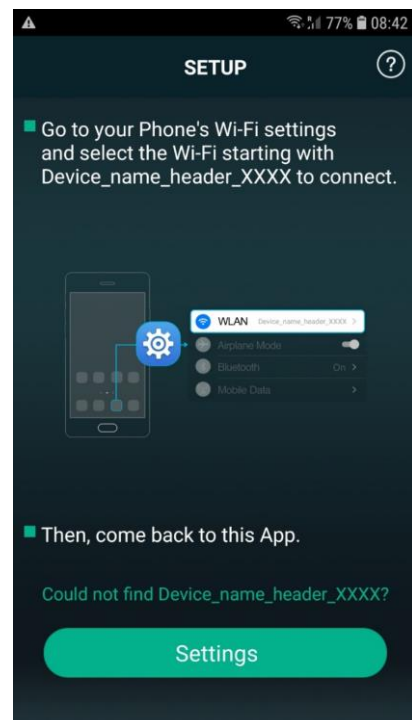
77% 08:42

SETUP

?

Go to your Phone's Wi-Fi settings and select the Wi-Fi starting with Device_name_header_XXXX to connect.

WLAN Device_name_header_XXXX >
Airplane Mode
Bluetooth On >
Mobile Data >

Then, come back to this App.

Could not find Device_name_header_XXXX?

Settings